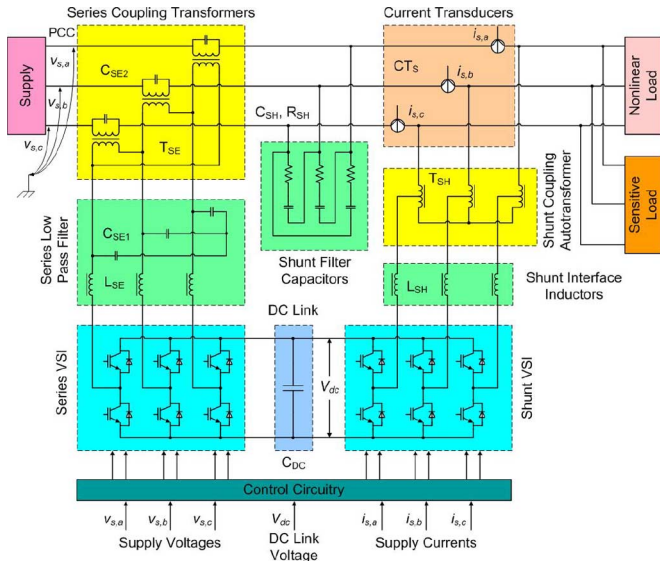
Series Coupling Transformers

Current Transducers

PCC

Supply

$v_{s,a}$

$v_{s,b}$

$v_{s,c}$

$C_{SE2}$

$T_{SE}$

$C_{SH}$, $R_{SH}$

$CT_S$

$i_{s,a}$

$i_{s,b}$

$i_{s,c}$

Nonlinear Load

Sensitive Load

Shunt Coupling Autotransformer

$T_{SH}$

Series Low Pass Filter

$C_{SE1}$

$L_{SE}$

Shunt Filter Capacitors

$L_{SH}$

Shunt Interface Inductors

DC Link

Series VSI

$V_{dc}$

Shunt VSI

$C_{DC}$

Control Circuitry

$v_{s,a}$ $v_{s,b}$ $v_{s,c}$

Supply Voltages

$V_{dc}$

DC Link Voltage

$i_{s,a}$ $i_{s,b}$ $i_{s,c}$

Supply Currents